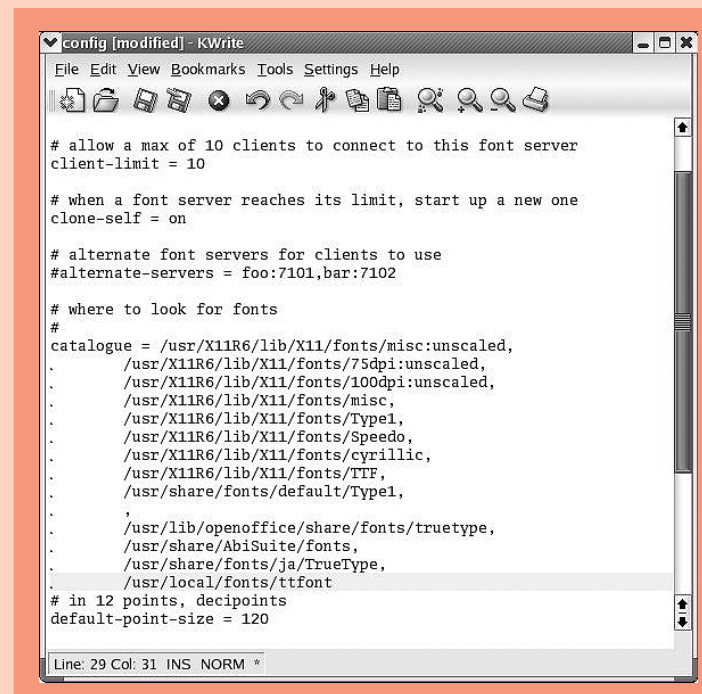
config [modified] - KWrite

File Edit View Bookmarks Tools Settings Help

# allow a max of 10 clients to connect to this font server
client-limit = 10

# when a font server reaches its limit, start up a new one
clone-self = on

# alternate font servers for clients to use
#alternate-servers = foo:7101,bar:7102

# where to look for fonts
#
catalogue = /usr/X11R6/lib/X11/fonts/misc:unscaled,
.        /usr/X11R6/lib/X11/fonts/75dpi:unscaled,
.        /usr/X11R6/lib/X11/fonts/100dpi:unscaled,
.        /usr/X11R6/lib/X11/fonts/misc,
.        /usr/X11R6/lib/X11/fonts/Type1,
.        /usr/X11R6/lib/X11/fonts/Speedo,
.        /usr/X11R6/lib/X11/fonts/cyrillic,
.        /usr/X11R6/lib/X11/fonts/TTF,
.        /usr/share/fonts/default/Type1,
.        ,
.        /usr/lib/openoffice/share/fonts/truetype,
.        /usr/share/AbiSuite/fonts,
.        /usr/share/fonts/ja/TrueType,
.        /usr/local/fonts/ttfont
# in 12 points, decipoints
default-point-size = 120

Line: 29 Col: 31 INS NORM *